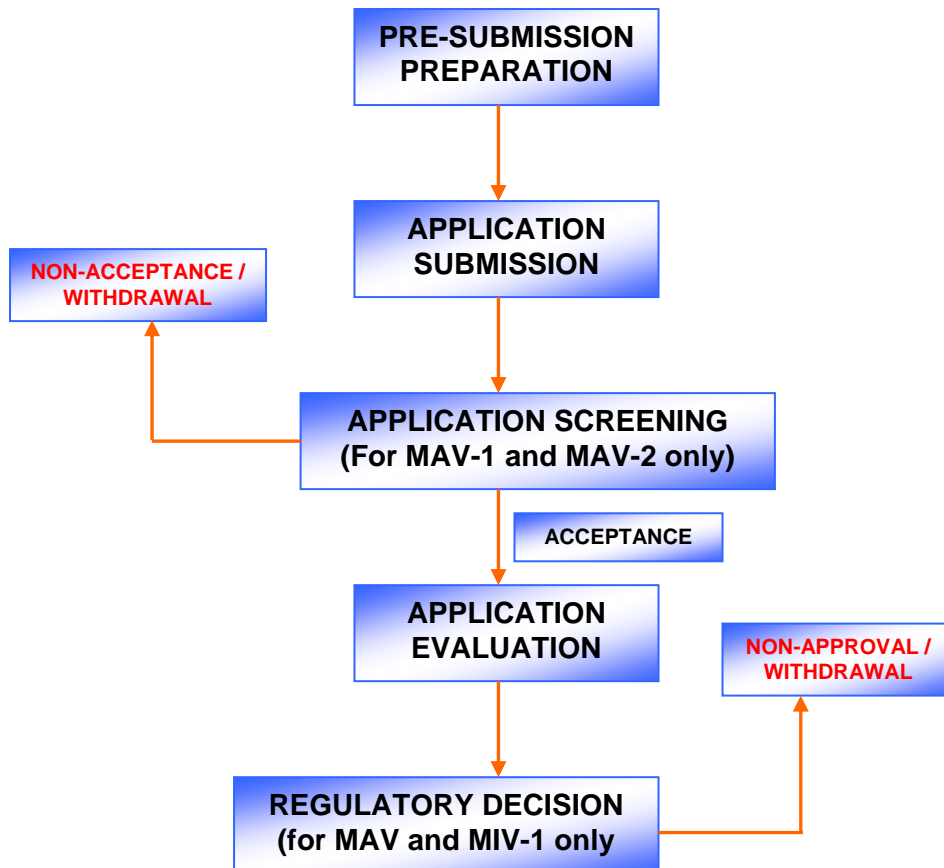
PRE-SUBMISSION PREPARATION

APPLICATION SUBMISSION

NON-ACCEPTANCE / WITHDRAWAL

APPLICATION SCREENING (For MAV-1 and MAV-2 only)

ACCEPTANCE

APPLICATION EVALUATION

NON-APPROVAL / WITHDRAWAL

REGULATORY DECISION (for MAV and MIV-1 only